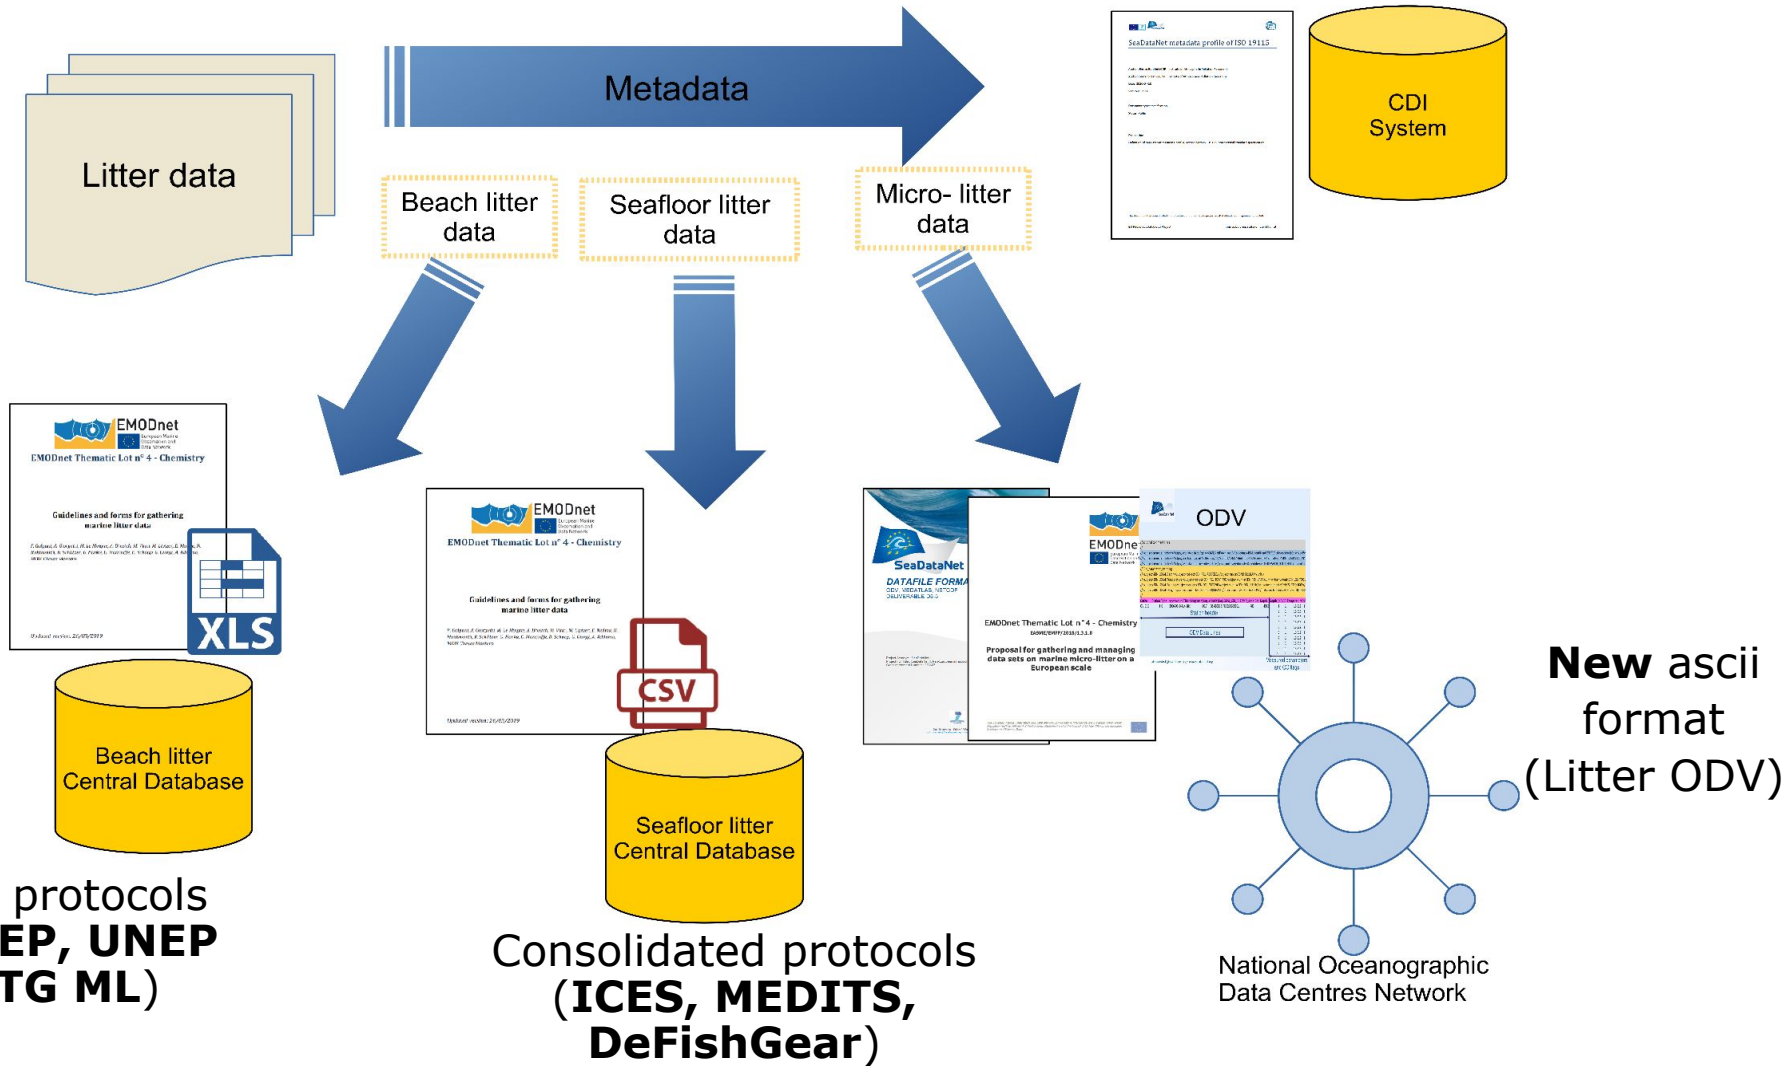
Litter data

Metadata

Beach litter data

Seafloor litter data

Micro- litter data

SeaDataNet metadata profile of ISO 19115

CDI System

EMODnet

EMODnet Thematic Lot n° 4 - Chemistry

Guidelines and forms for gathering marine litter data

XLS

Beach litter Central Database

protocols
EP, UNEP
TG ML)

EMODnet

EMODnet Thematic Lot n° 4 - Chemistry

Guidelines and forms for gathering marine litter data

CSV

Seafloor litter Central Database

Consolidated protocols (ICES, MEDITS, DeFishGear)

SeaDataNet

DATAFILE FORMA

EMODnet

EMODnet Thematic Lot n° 4 - Chemistry

Proposal for gathering and managing data sets on marine micro-litter on a European scale

ODV

New ascii format (Litter ODV)

National Oceanographic Data Centres Network